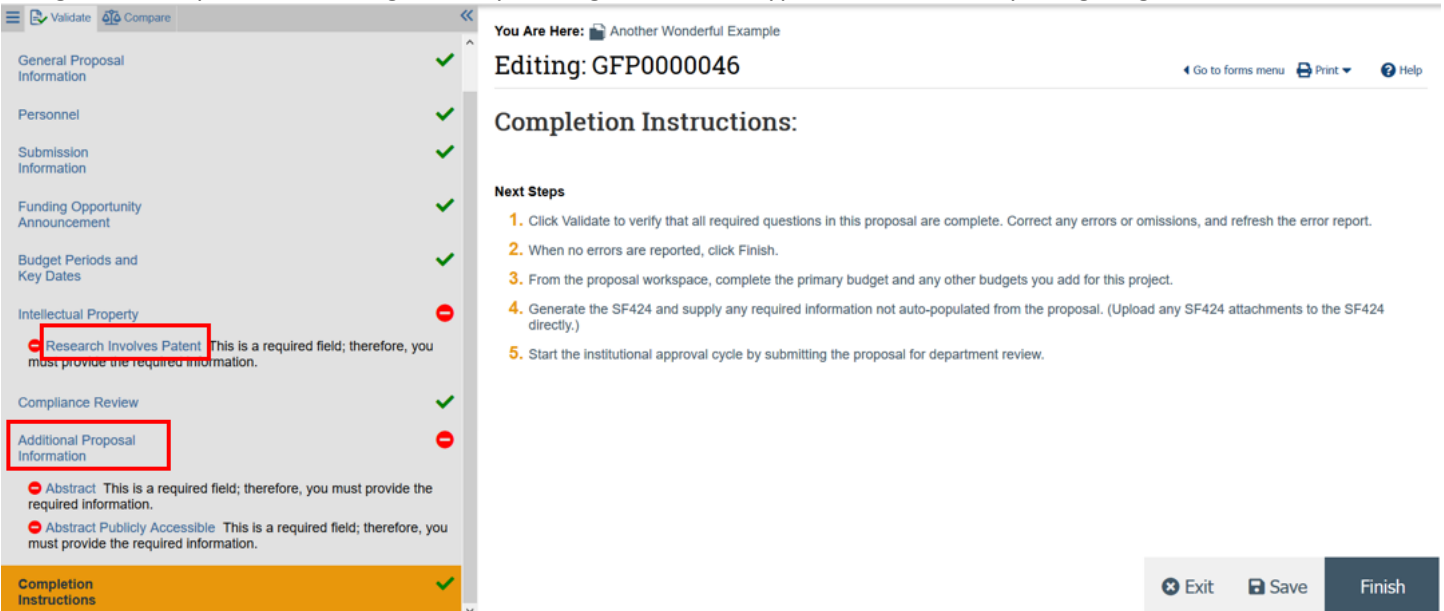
Validate Compare

General Proposal Information

Personnel

Submission Information

Funding Opportunity Announcement

Budget Periods and Key Dates

Intellectual Property

Research Involves Patent This is a required field; therefore, you must provide the required information.

Compliance Review

Additional Proposal Information

Abstract This is a required field; therefore, you must provide the required information.

Abstract Publicly Accessible This is a required field; therefore, you must provide the required information.

Completion Instructions

You Are Here: Another Wonderful Example

Editing: GFP0000046

Go to forms menu Print Help

Completion Instructions:

Next Steps

1. Click Validate to verify that all required questions in this proposal are complete. Correct any errors or omissions, and refresh the error report.

2. When no errors are reported, click Finish.

3. From the proposal workspace, complete the primary budget and any other budgets you add for this project.

4. Generate the SF424 and supply any required information not auto-populated from the proposal. (Upload any SF424 attachments to the SF424 directly.)

5. Start the institutional approval cycle by submitting the proposal for department review.

Exit Save Finish